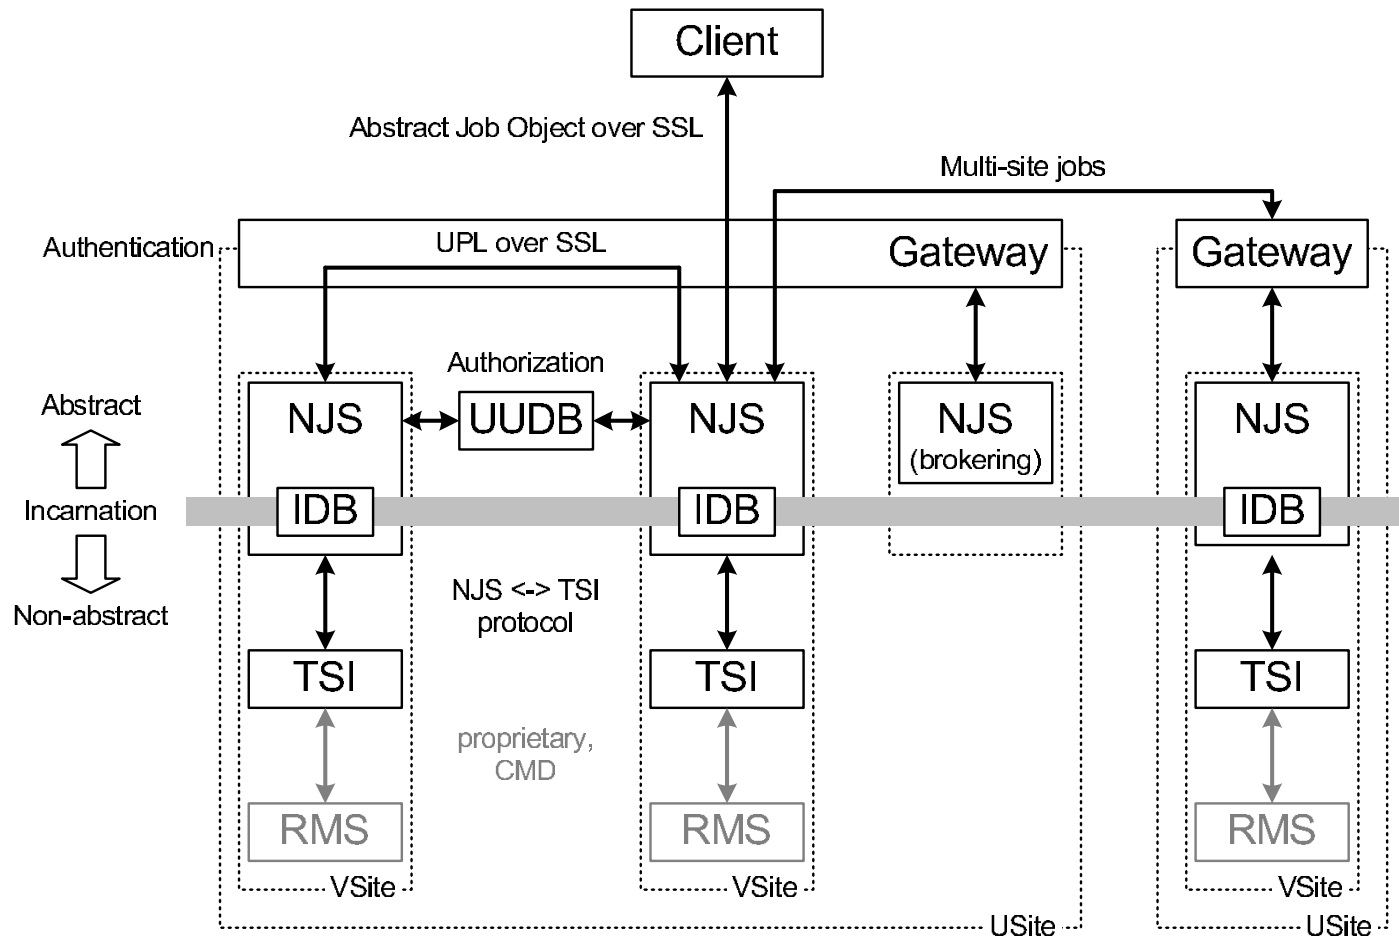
Client

Abstract Job Object over SSL

Multi-site jobs

Authentication

UPL over SSL

Gateway

Gateway

Authorization

Abstract

NJS

UUDB

NJS

NJS
(brokering)

NJS

Incarnation

IDB

IDB

IDB

Non-abstract

NJS <-> TSI
protocol

TSI

TSI

TSI

proprietary,
CMD

RMS

RMS

RMS

VSite

VSite

VSite

USite

USite